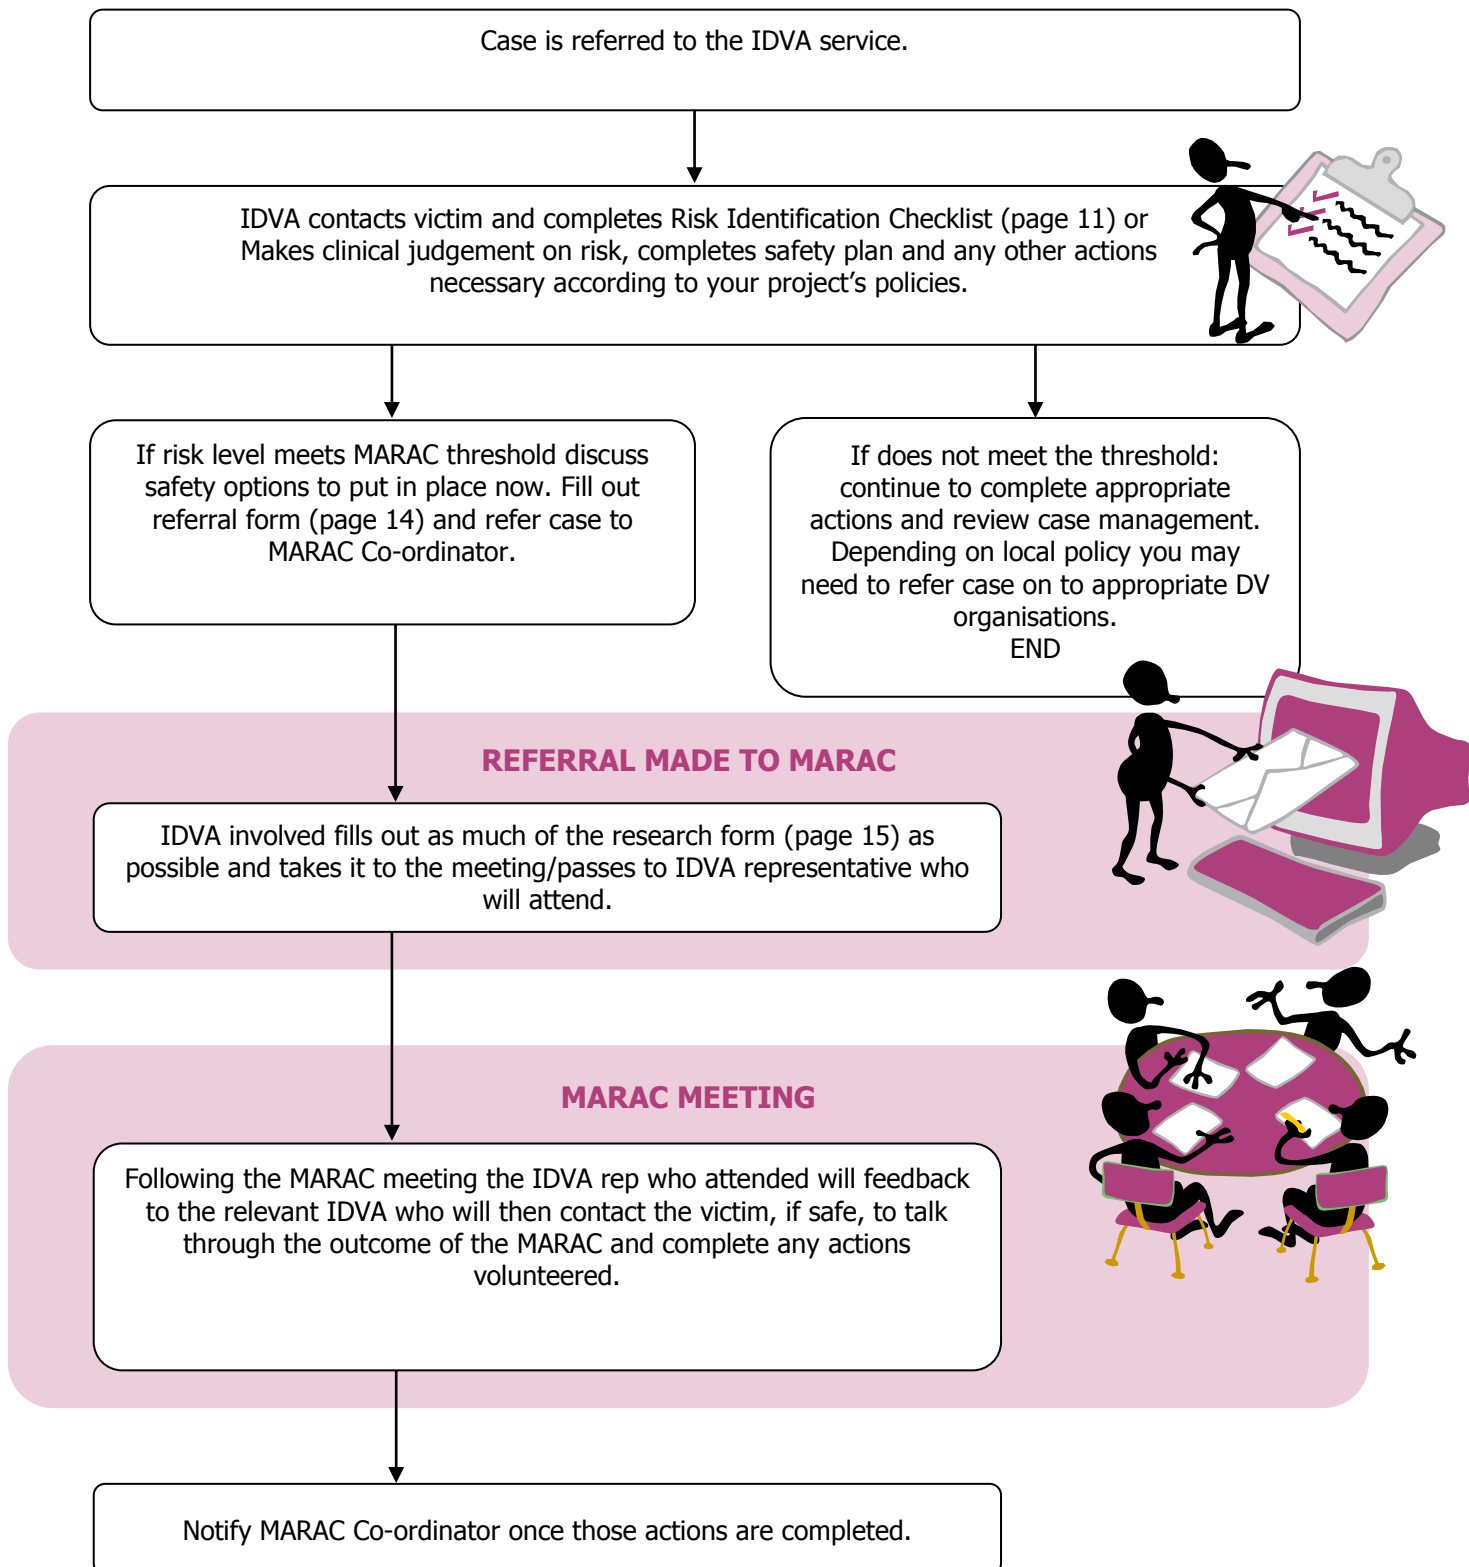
Case is referred to the IDVA service.

IDVA contacts victim and completes Risk Identification Checklist (page 11) or Makes clinical judgement on risk, completes safety plan and any other actions necessary according to your project's policies.

If risk level meets MARAC threshold discuss safety options to put in place now. Fill out referral form (page 14) and refer case to MARAC Co-ordinator.

If does not meet the threshold: continue to complete appropriate actions and review case management. Depending on local policy you may need to refer case on to appropriate DV organisations.
END

REFERRAL MADE TO MARAC

IDVA involved fills out as much of the research form (page 15) as possible and takes it to the meeting/passes to IDVA representative who will attend.

MARAC MEETING

Following the MARAC meeting the IDVA rep who attended will feedback to the relevant IDVA who will then contact the victim, if safe, to talk through the outcome of the MARAC and complete any actions volunteered.

Notify MARAC Co-ordinator once those actions are completed.